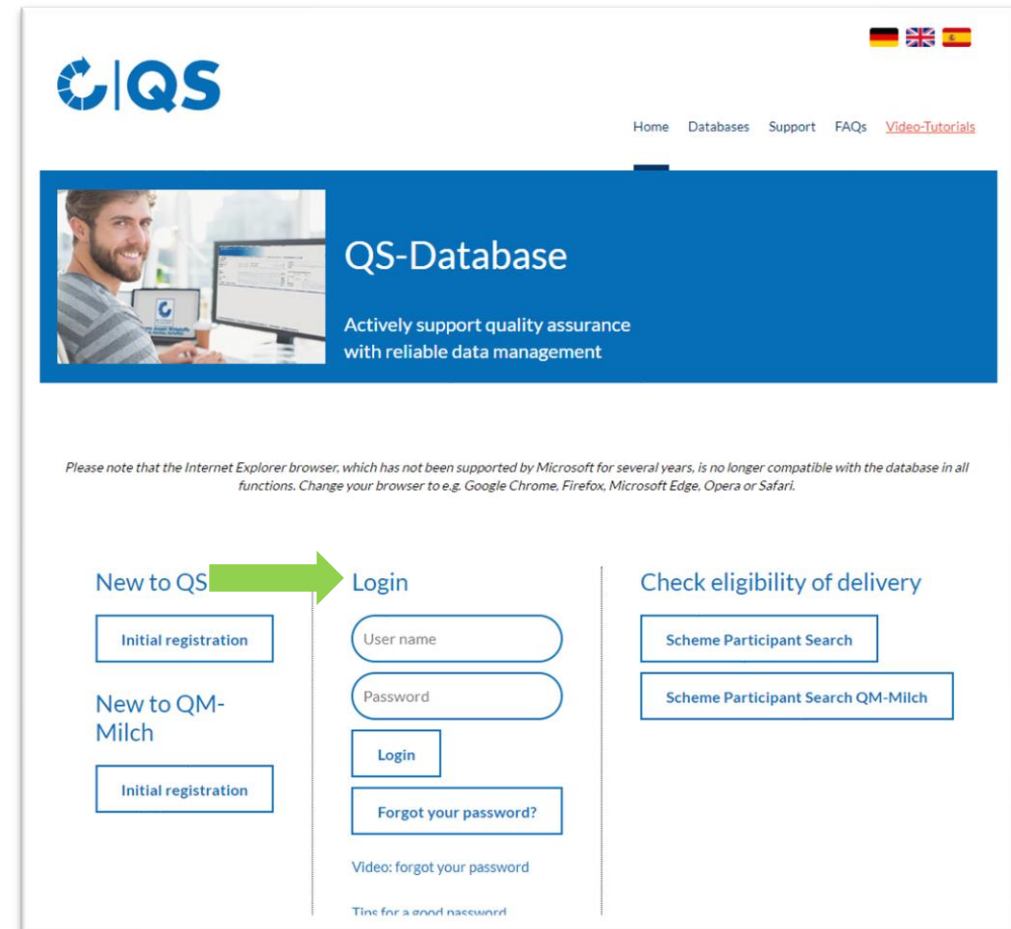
QS

Home Databases Support FAQs Video-Tutorials

QS-Database

Actively support quality assurance with reliable data management

Please note that the Internet Explorer browser, which has not been supported by Microsoft for several years, is no longer compatible with the database in all functions. Change your browser to e.g. Google Chrome, Firefox, Microsoft Edge, Opera or Safari.

New to QS

Initial registration

New to QM-Milch

Initial registration

Login

User name

Password

Login

Forgot your password?

Video: forgot your password

Tips for a good password

Check eligibility of delivery

Scheme Participant Search

Scheme Participant Search QM-Milch